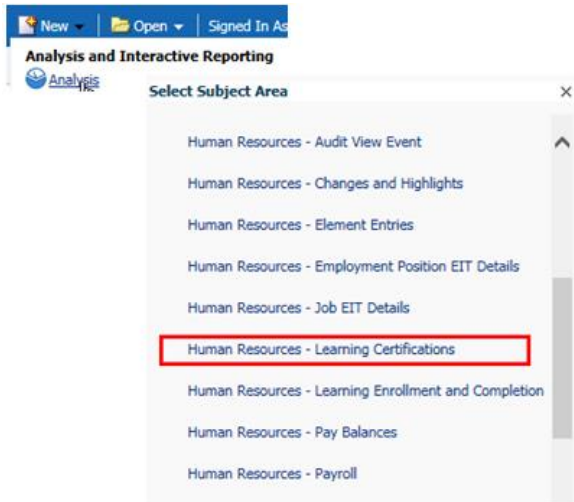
New ▾ | Open ▾ | Signed In As

Analysis and Interactive Reporting

Analysis

Select Subject Area ×

Human Resources - Audit View Event

Human Resources - Changes and Highlights

Human Resources - Element Entries

Human Resources - Employment Position EIT Details

Human Resources - Job EIT Details

Human Resources - Learning Certifications

Human Resources - Learning Enrollment and Completion

Human Resources - Pay Balances

Human Resources - Payroll